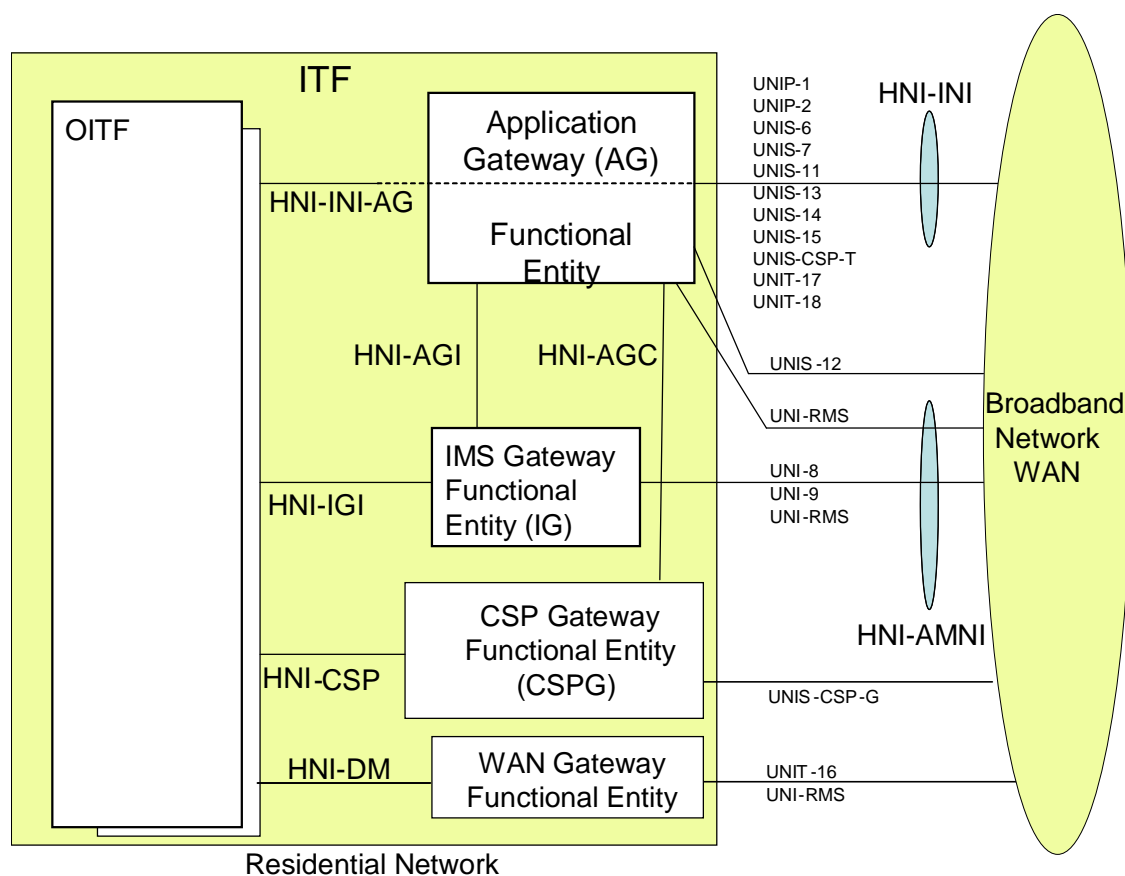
ITF

OITF

Application Gateway (AG)

Functional Entity

HNI-INI-AG

UNIP-1
UNIP-2
UNIS-6
UNIS-7
UNIS-11
UNIS-13
UNIS-14
UNIS-15
UNIS-CSP-T
UNIT-17
UNIT-18

HNI-INI

HNI-AGI

HNI-AGC

UNIS-12

UNI-RMS

Broadband Network WAN

IMS Gateway Functional Entity (IG)

HNI-IGI

UNI-8
UNI-9
UNI-RMS

CSP Gateway Functional Entity (CSPG)

HNI-CSP

HNI-AMNI

UNIS-CSP-G

HNI-DM

WAN Gateway Functional Entity

UNIT-16
UNI-RMS

Residential Network